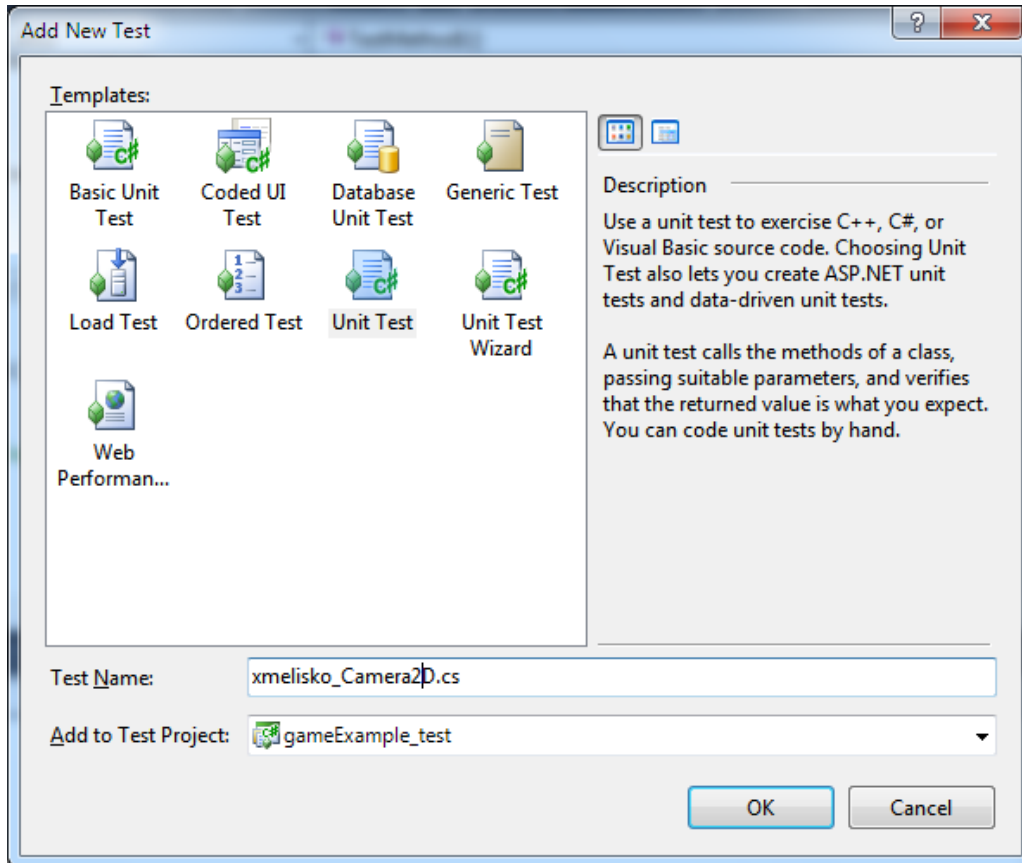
Add New Test

Templates:

Basic Unit Test

Coded UI Test

Database Unit Test

Generic Test

Load Test

Ordered Test

Unit Test

Unit Test Wizard

Web Performan...

Description

Use a unit test to exercise C++, C#, or Visual Basic source code. Choosing Unit Test also lets you create ASP.NET unit tests and data-driven unit tests.

A unit test calls the methods of a class, passing suitable parameters, and verifies that the returned value is what you expect. You can code unit tests by hand.

Test Name: xmelisko_Camera2D.cs

Add to Test Project: gameExample_test

OK

Cancel